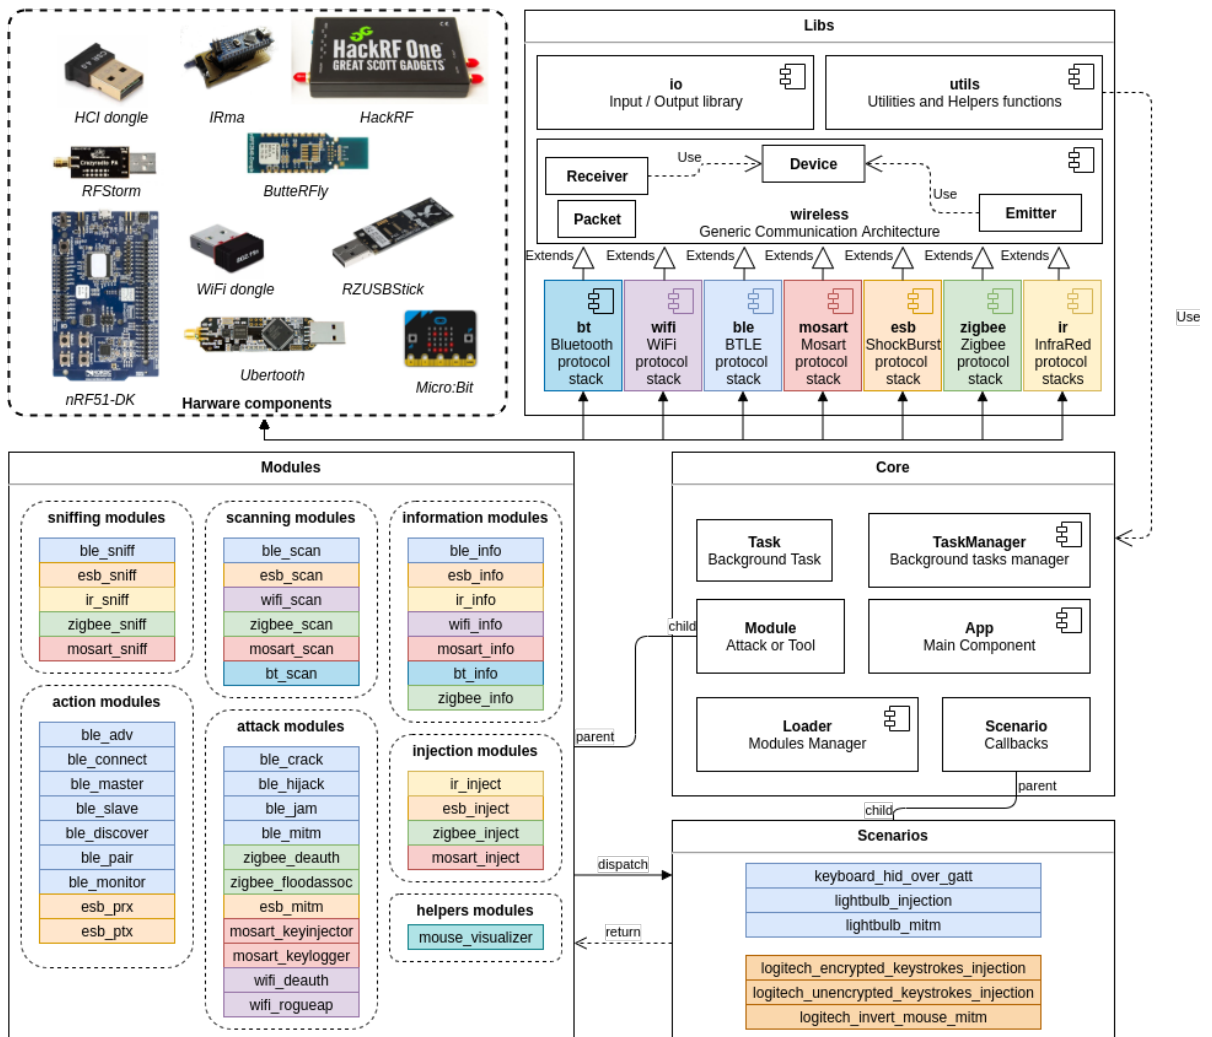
HackRF One
GREAT SCOTT GADGETS

HCI dongle
IRma
HackRF
RFStorm
ButteRFly
WiFi dongle
RZUSBStick
Ubertooth
Micro:Bit
nRF51-DK
Harware components

Libs

io
Input / Output library

utils
Utilities and Helpers functions

Use
Receiver
Device
Packet
Use
Emitter
wireless
Generic Communication Architecture

Extends Extends Extends Extends Extends Extends Extends

bt
Bluetooth protocol stack

wifi
WiFi protocol stack

ble
BTLE protocol stack

mosart
Mosart protocol stack

esb
ShockBurst protocol stack

zigbee
Zigbee protocol stack

ir
InfraRed protocol stacks

Use

Modules

sniffing modules
ble_sniff
esb_sniff
ir_sniff
zigbee_sniff
mosart_sniff

scanning modules
ble_scan
esb_scan
wifi_scan
zigbee_scan
mosart_scan
bt_scan

information modules
ble_info
esb_info
ir_info
wifi_info
mosart_info
bt_info
zigbee_info

action modules
ble_adv
ble_connect
ble_master
ble_slave
ble_discover
ble_pair
ble_monitor
esb_prx
esb_ptx

attack modules
ble_crack
ble_hijack
ble_jam
ble_mitm
zigbee_deauth
zigbee_floodassoc
esb_mitm
mosart_keyinjector
mosart_keylogger
wifi_deauth
wifi_rogueap

injection modules
ir_inject
esb_inject
zigbee_inject
mosart_inject

helpers modules
mouse_visualizer

Core

Task
Background Task

TaskManager
Background tasks manager

child

Module
Attack or Tool

App
Main Component

parent

Loader
Modules Manager

Scenario
Callbacks

parent
child

Scenarios

dispatch
return

keyboard_hid_over_gatt
lightbulb_injection
lightbulb_mitm

logitech_encrypted_keystrokes_injection
logitech_unencrypted_keystrokes_injection
logitech_invert_mouse_mitm